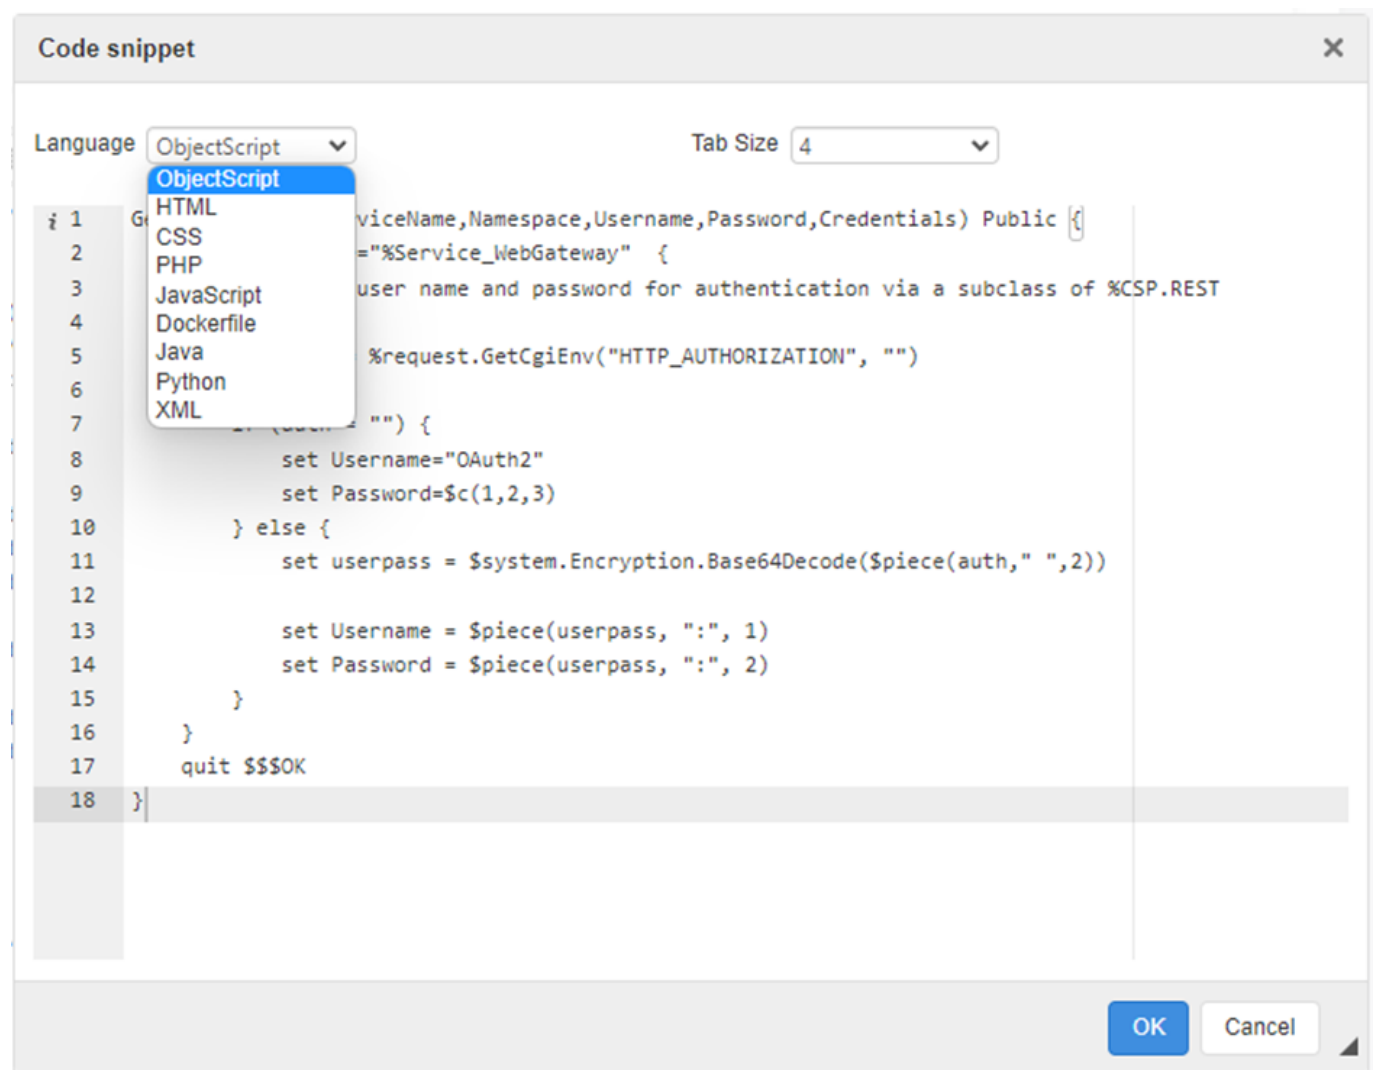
Code snippet

×

Language ObjectScript

Tab Size 4

ObjectScript
HTML
CSS
PHP
JavaScript
Dockerfile
Java
Python
XML

1 G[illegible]viceName,Namespace,Username,Password,Credentials) Public {
2 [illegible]="%Service_WebGateway" {
3 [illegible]user name and password for authentication via a subclass of %CSP.REST
4
5 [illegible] %request.GetCgiEnv("HTTP_AUTHORIZATION", "")
6
7 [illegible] "") {
8 set Username="OAuth2"
9 set Password=$c(1,2,3)
10 } else {
11 set userpass = $system.Encryption.Base64Decode($piece(auth," ",2))
12
13 set Username = $piece(userpass, ":", 1)
14 set Password = $piece(userpass, ":", 2)
15 }
16 }
17 quit $$$OK
18 }

OK

Cancel